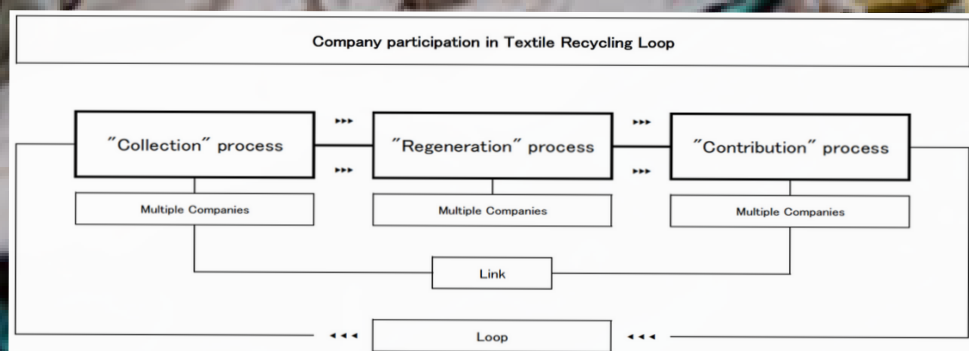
Company participation in Textile Recycling Loop

"Collection" process

▸▸▸

▸▸▸

"Regeneration" process

▸▸▸

▸▸▸

"Contribution" process

Multiple Companies

Multiple Companies

Multiple Companies

Link

◂◂◂

Loop

◂◂◂